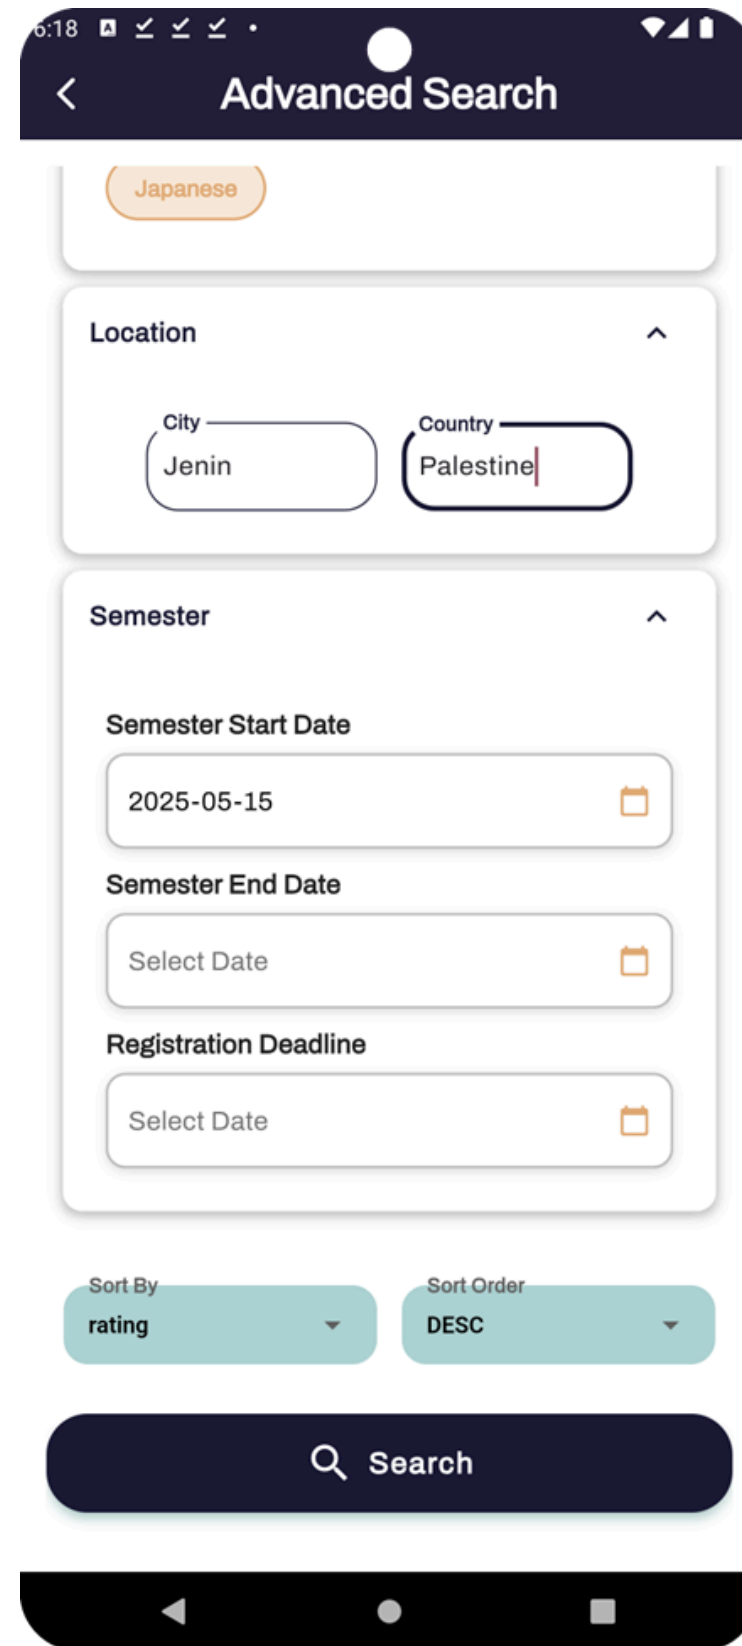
6:18

Advanced Search

Japanese

Location

City
Jenin

Country
Palestine

Semester

Semester Start Date
2025-05-15

Semester End Date
Select Date

Registration Deadline
Select Date

Sort By
rating

Sort Order
DESC

Search